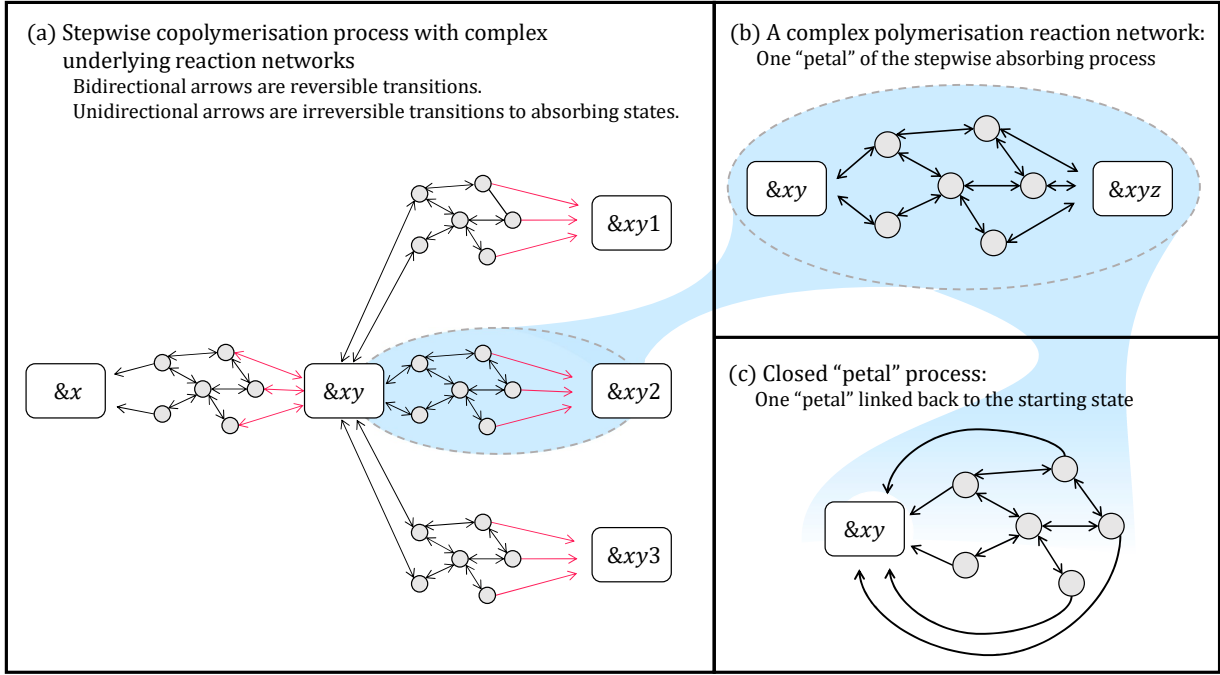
(a) Stepwise copolymerisation process with complex underlying reaction networks

Bidirectional arrows are reversible transitions.

Unidirectional arrows are irreversible transitions to absorbing states.

$\&xy1$

$\&x$

$\&xy$

$\&xy2$

$\&xy3$

(b) A complex polymerisation reaction network:

One "petal" of the stepwise absorbing process

$\&xy$

$\&xyz$

(c) Closed "petal" process:

One "petal" linked back to the starting state

$\&xy$